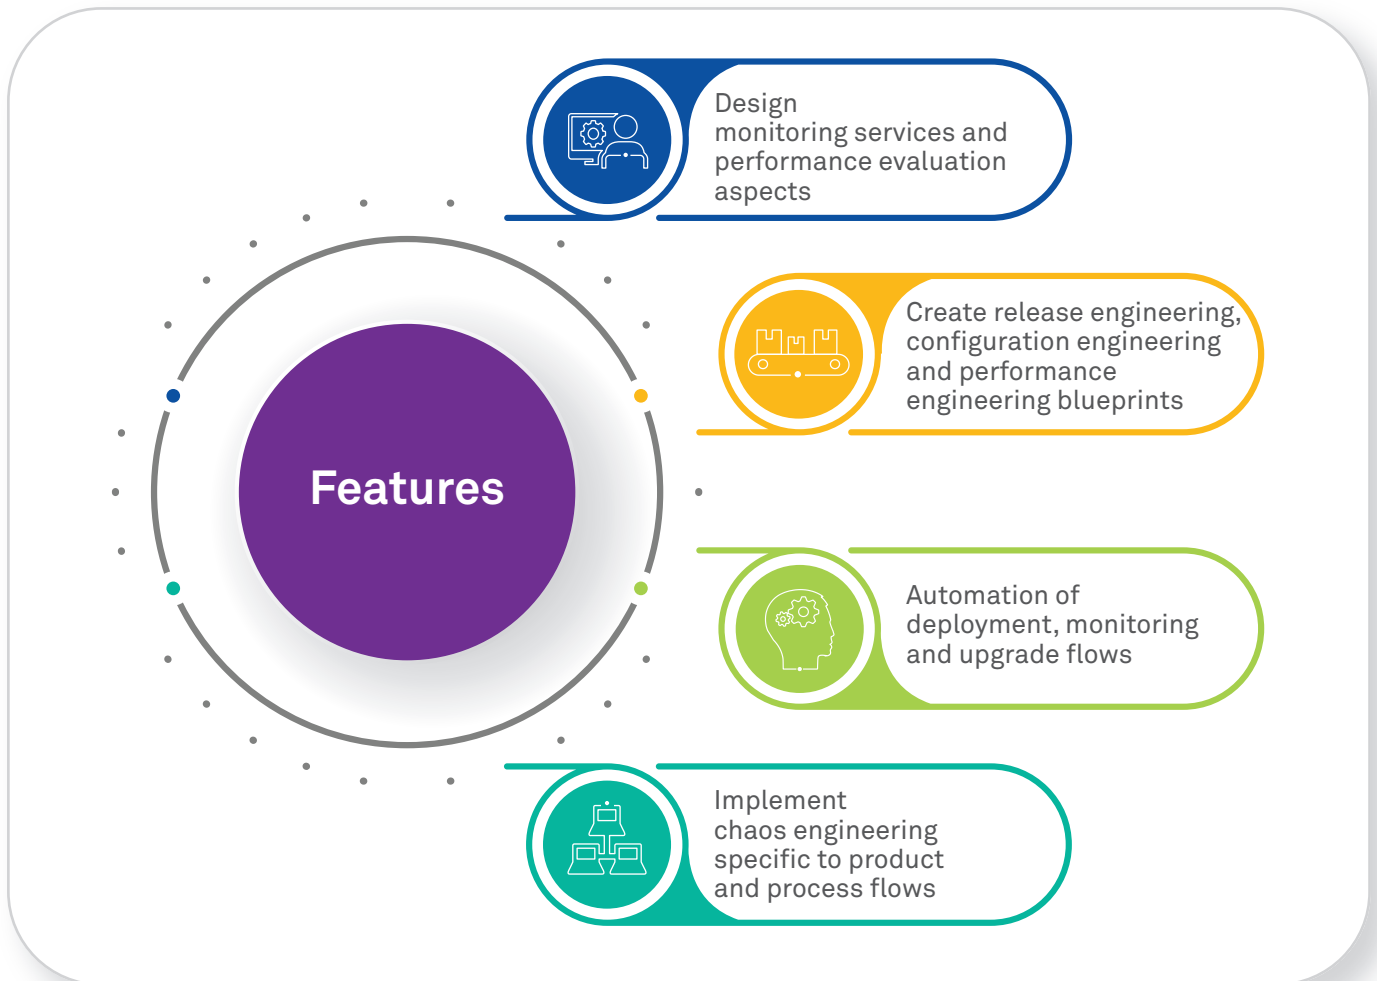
Features

Design
monitoring services and
performance evaluation
aspects

Create release engineering,
configuration engineering
and performance
engineering blueprints

Automation of
deployment, monitoring
and upgrade flows

Implement
chaos engineering
specific to product
and process flows